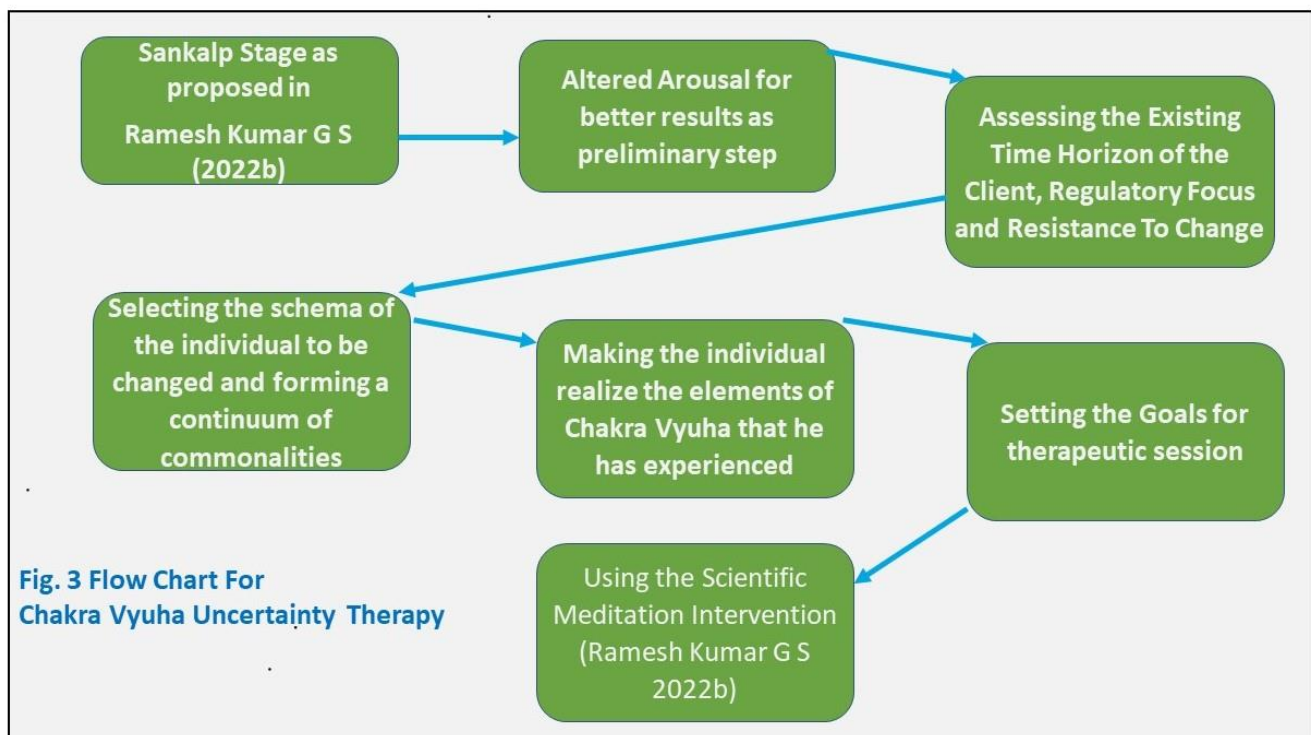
Sankalp Stage as proposed in Ramesh Kumar G S (2022b)

Altered Arousal for better results as preliminary step

Assessing the Existing Time Horizon of the Client, Regulatory Focus and Resistance To Change

Selecting the schema of the individual to be changed and forming a continuum of commonalities

Making the individual realize the elements of Chakra Vyuha that he has experienced

Setting the Goals for therapeutic session

Using the Scientific Meditation Intervention (Ramesh Kumar G S 2022b)

Fig. 3 Flow Chart For Chakra Vyuha Uncertainty Therapy